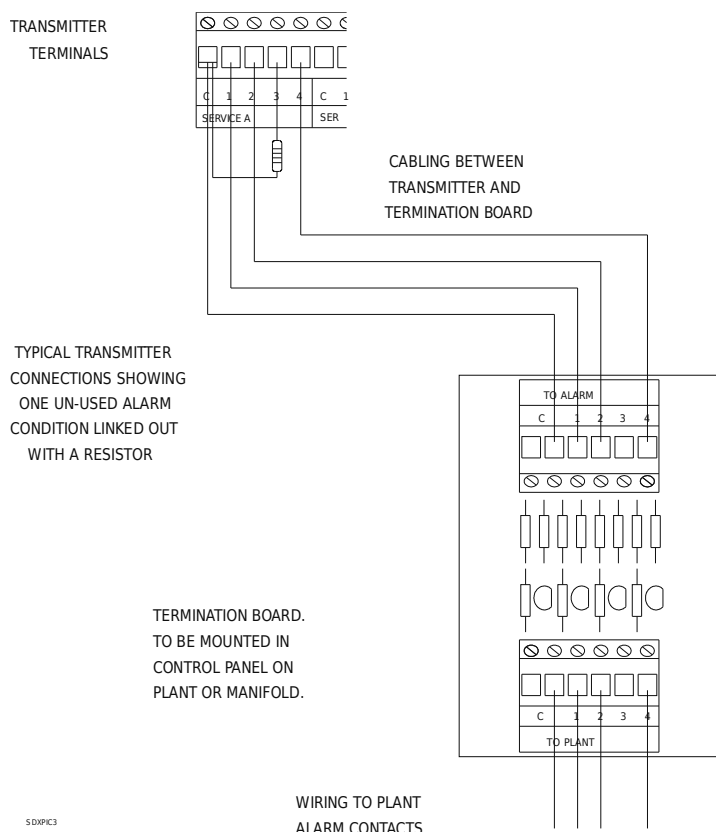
TRANSMITTER TERMINALS

C 1 2 3 4 C 1

SERVICE A SER

CABLING BETWEEN TRANSMITTER AND TERMINATION BOARD

TYPICAL TRANSMITTER CONNECTIONS SHOWING ONE UN-USED ALARM CONDITION LINKED OUT WITH A RESISTOR

TO ALARM

C 1 2 3 4

TERMINATION BOARD. TO BE MOUNTED IN CONTROL PANEL ON PLANT OR MANIFOLD.

C 1 2 3 4

TO PLANT

WIRING TO PLANT ALARM CONTACTS

SDXPIC3